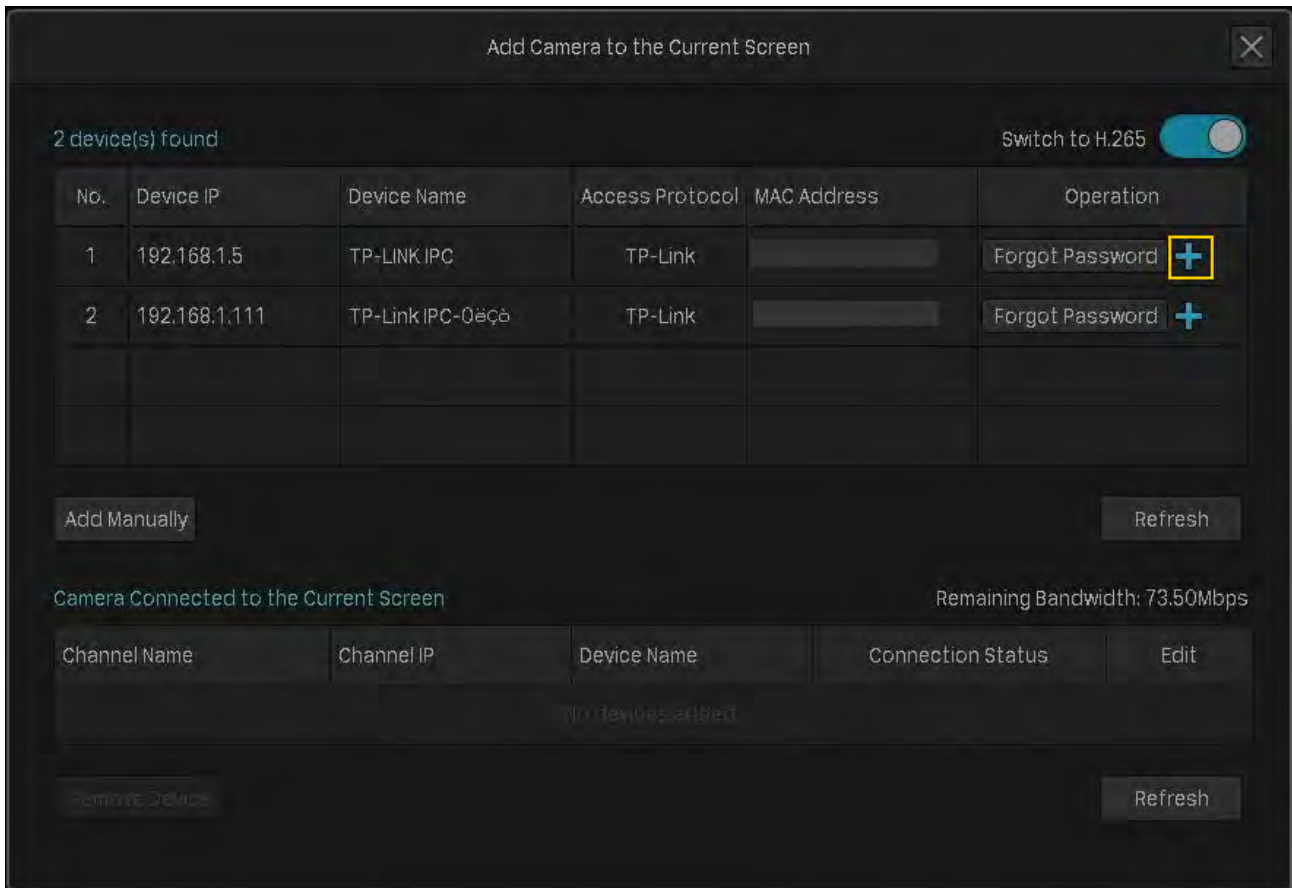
Add Camera to the Current Screen

2 device(s) found

Switch to H.265

| No. | Device IP | Device Name | Access Protocol | MAC Address | Operation |
|---|---|---|---|---|---|
| 1 | 192.168.1.5 | TP-LINK IPC | TP-Link | | Forgot Password + |
| 2 | 192.168.1.111 | TP-Link IPC-0ëçö | TP-Link | | Forgot Password + |
| | | | | | |
| | | | | | |

Add Manually

Refresh

Camera Connected to the Current Screen

Remaining Bandwidth: 73.50Mbps

| Channel Name | Channel IP | Device Name | Connection Status | Edit |
|---|---|---|---|---|
| No devices added | | | | |

Remove Device

Refresh